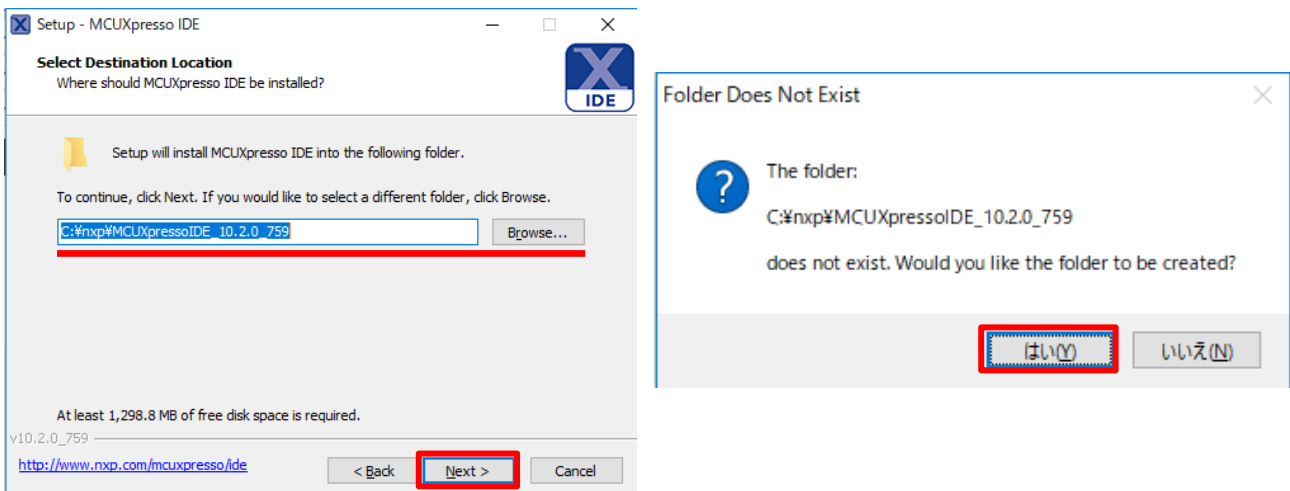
Setup - MCUXpresso IDE

Select Destination Location
Where should MCUXpresso IDE be installed?

IDE

Setup will install MCUXpresso IDE into the following folder.

To continue, click Next. If you would like to select a different folder, click Browse.

C:¥nxp¥MCUXpressoIDE_10.2.0_759

Browse...

At least 1,298.8 MB of free disk space is required.

v10.2.0_759

http://www.nxp.com/mcuxpresso/ide

< Back

Next >

Cancel

Folder Does Not Exist

The folder:

C:¥nxp¥MCUXpressoIDE_10.2.0_759

does not exist. Would you like the folder to be created?

はい(Y)

いいえ(N)